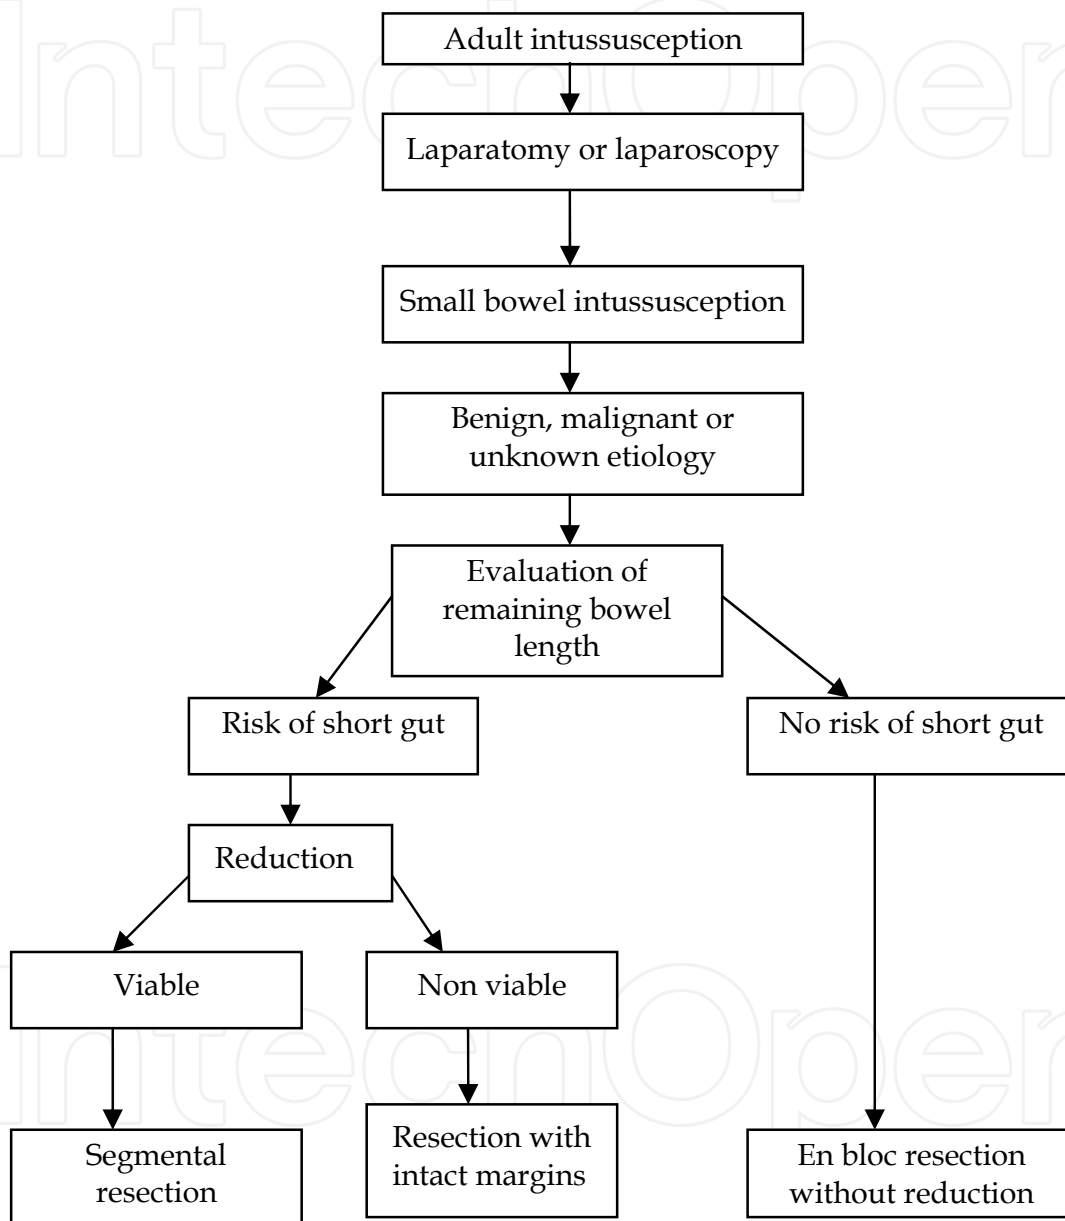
IntechOpen

Adult intussusception

Laparatomy or laparoscopy

Small bowel intussusception

Benign, malignant or unknown etiology

Evaluation of remaining bowel length

Risk of short gut

No risk of short gut

Reduction

Viable

Non viable

Segmental resection

Resection with intact margins

En bloc resection without reduction

IntechOpen